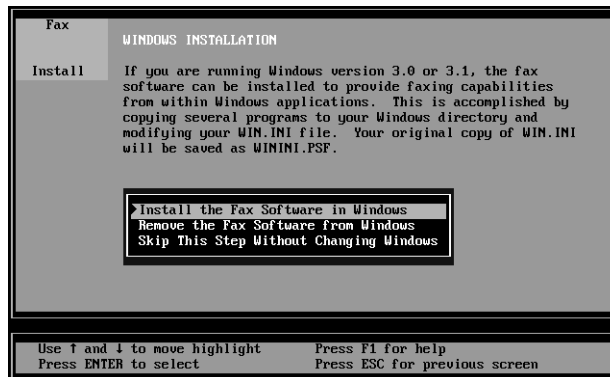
Fax

Install

WINDOWS INSTALLATION

If you are running Windows version 3.0 or 3.1, the fax software can be installed to provide faxing capabilities from within Windows applications. This is accomplished by copying several programs to your Windows directory and modifying your WIN.INI file. Your original copy of WIN.INI will be saved as WININI.PSF.

Install the Fax Software in Windows
Remove the Fax Software from Windows
Skip This Step Without Changing Windows

Use ↑ and ↓ to move highlight
Press ENTER to select

Press F1 for help
Press ESC for previous screen